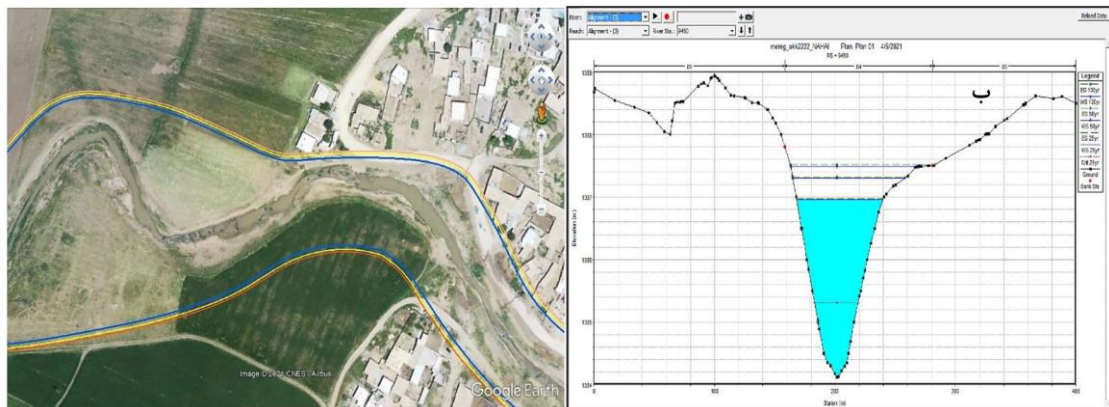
Image © 2021 CNES / Airbus
Google Earth

River: Alignment - (3)
Reach: Alignment - (3) River Sta.: 9450
Reload Data

mereg_wk2222_NAHAI Plan: Plan 01 4/5/2021
RS = 9450

.05 .04 .05

ب

Legend
WS 100yr
WS 100yr
WS 50yr
WS 50yr
WS 25yr
WS 25yr
Crit 25yr
Ground
Bank Sta

Elevation (m)
1309
1308
1307
1306
1305
1304

0 100 200 300 400
Station (m)